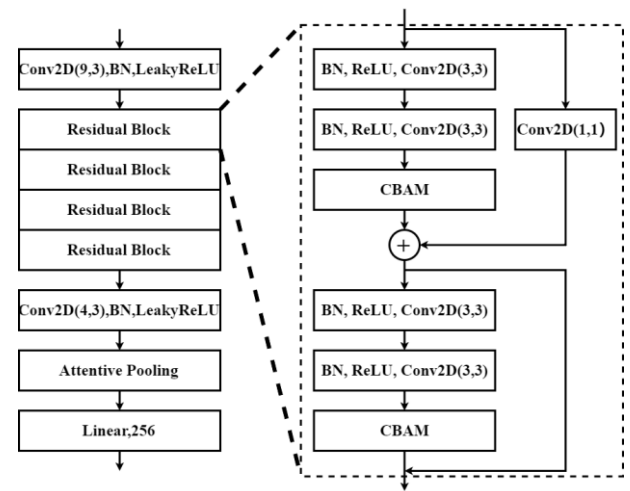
Conv2D(9,3),BN,LeakyReLU

Residual Block

Residual Block

Residual Block

Residual Block

Conv2D(4,3),BN,LeakyReLU

Attentive Pooling

Linear,256

BN, ReLU, Conv2D(3,3)

BN, ReLU, Conv2D(3,3)

Conv2D(1,1)

CBAM

+

BN, ReLU, Conv2D(3,3)

BN, ReLU, Conv2D(3,3)

CBAM